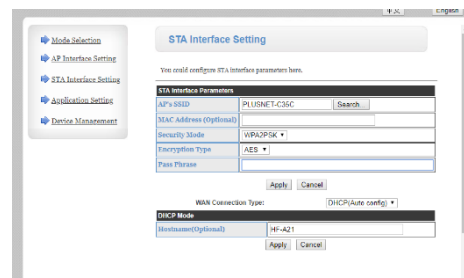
中文 English

Mode Selection
AP Interface Setting
STA Interface Setting
Application Setting
Device Management

STA Interface Setting

You could configure STA interfaces parameters here.

| STA Interface Parameters | |
|---|---|
| AP's SSID | PLUSNET-C35C Search |
| MAC Address (Optional) | |
| Security Mode | WPA2PSK ▾ |
| Encryption Type | AES ▾ |
| Pass Phrase | |

Apply Cancel

WAN Connection Type: DHCP(Auto config) ▾

| DHCP Mode | |
|---|---|
| Hostname(Optional) | HF-A21 |

Apply Cancel